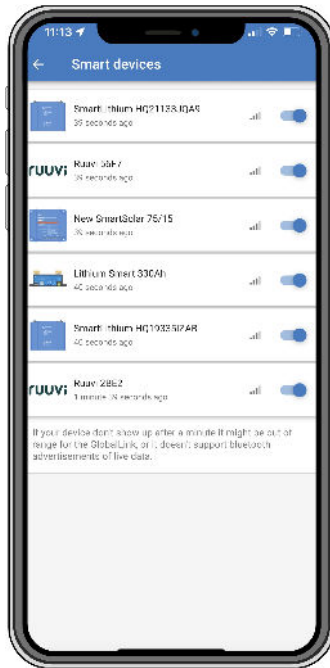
11:13

Smart devices

SmartLithium HQ2113JQA5
39 seconds ago

ruuvi
Ruuvi 55F7
38 seconds ago

New SmartSolar 75/15
39 seconds ago

Lithium Smart 330Ah
40 seconds ago

SmartLithium HQ1935IZAB
40 seconds ago

ruuvi
Ruuvi 2BE2
1 minute 18 seconds ago

If your device don't show up after a minute it might be out of range for the GlobalLink, or it doesn't support bluetooth advertisements of live data.